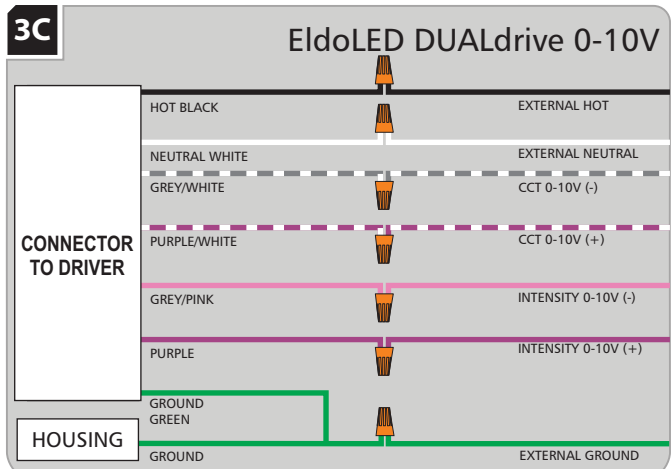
3C

EldoLED DUALdrive 0-10V

CONNECTOR TO DRIVER

HOT BLACK

EXTERNAL HOT

NEUTRAL WHITE

EXTERNAL NEUTRAL

GREY/WHITE

CCT 0-10V (-)

PURPLE/WHITE

CCT 0-10V (+)

GREY/PINK

INTENSITY 0-10V (-)

PURPLE

INTENSITY 0-10V (+)

GROUND GREEN

HOUSING

GROUND

EXTERNAL GROUND